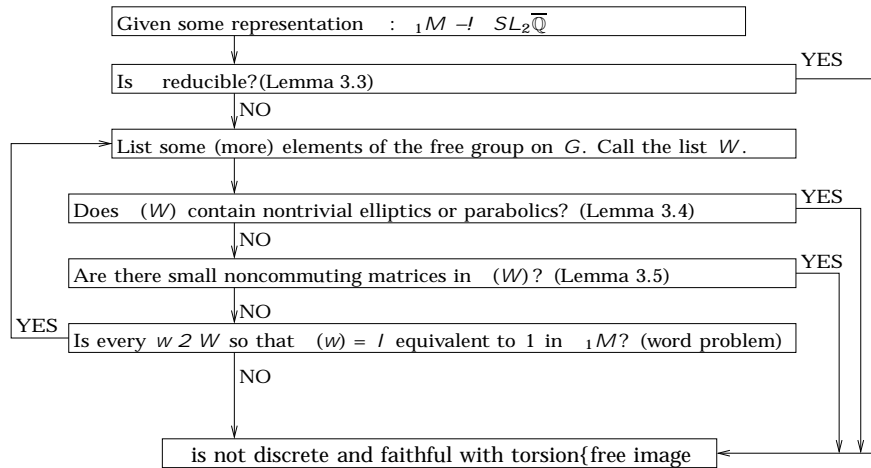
Given some representation : $_1M$ –! $SL_2\overline{\mathbb{Q}}$

YES

Is reducible?(Lemma 3.3)

NO

List some (more) elements of the free group on $G$. Call the list $W$.

YES

Does ($W$) contain nontrivial elliptics or parabolics? (Lemma 3.4)

NO

YES

Are there small noncommuting matrices in ($W$)? (Lemma 3.5)

NO

YES

Is every $w$ 2 $W$ so that ($w$) = $I$ equivalent to 1 in $_1M$? (word problem)

NO

is not discrete and faithful with torsion{free image